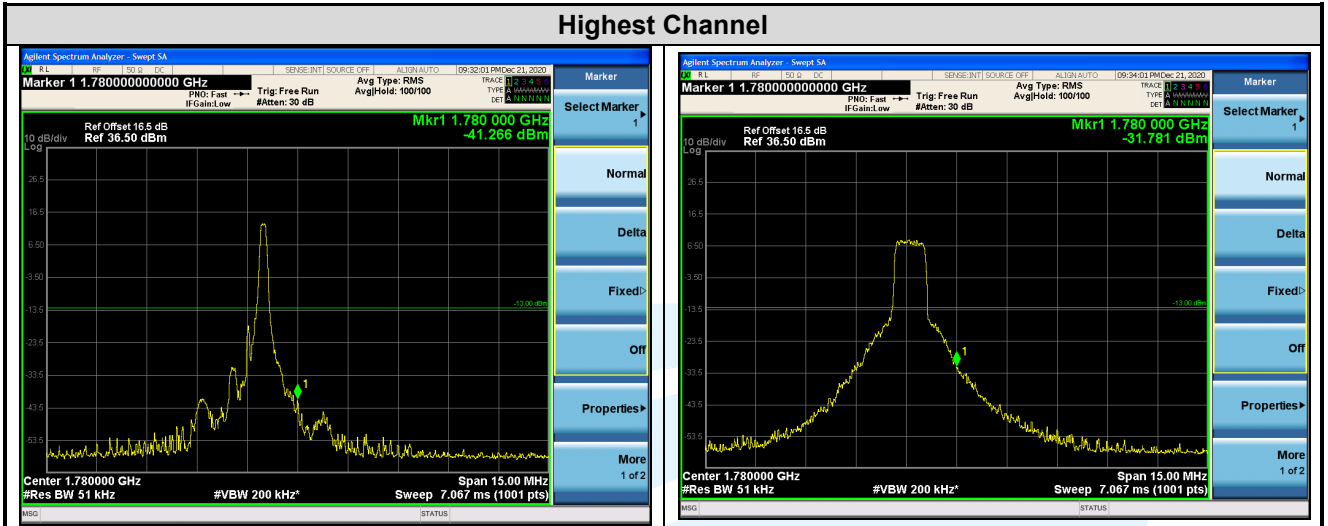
Highest Channel

Agilent Spectrum Analyzer - Swept SA
RL RF 50 Ω DC SENSE:INT SOURCE OFF ALIGN AUTO 09:32:01 PM Dec 21, 2020
Marker 1 1.780000000000 GHz
PNO: Fast IFGain:Low
Trig: Free Run #Atten: 30 dB
Avg Type: RMS Avg|Hold: 100/100
TRACE 1 2 3 4 5 6 TYPE A DET A N N N N N
Marker
Select Marker 1
Normal
Delta
Fixed
Off
Properties
More 1 of 2
10 dB/div Log
Ref Offset 16.5 dB
Ref 36.50 dBm
Mkr1 1.780 000 GHz
-41.266 dBm
26.5
16.5
6.50
-3.50
-13.5
-23.5
-33.5
-43.5
-53.5
-13.00 dBm
1
Center 1.780000 GHz
#Res BW 51 kHz
#VBW 200 kHz*
Span 15.00 MHz
Sweep 7.067 ms (1001 pts)
MSG
STATUS

Agilent Spectrum Analyzer - Swept SA
RL RF 50 Ω DC SENSE:INT SOURCE OFF ALIGN AUTO 09:34:01 PM Dec 21, 2020
Marker 1 1.780000000000 GHz
PNO: Fast IFGain:Low
Trig: Free Run #Atten: 30 dB
Avg Type: RMS Avg|Hold: 100/100
TRACE 1 2 3 4 5 6 TYPE A DET A N N N N N
Marker
Select Marker 1
Normal
Delta
Fixed
Off
Properties
More 1 of 2
10 dB/div Log
Ref Offset 16.5 dB
Ref 36.50 dBm
Mkr1 1.780 000 GHz
-31.781 dBm
26.5
16.5
6.50
-3.50
-13.5
-23.5
-33.5
-43.5
-53.5
-13.00 dBm
1
Center 1.780000 GHz
#Res BW 51 kHz
#VBW 200 kHz*
Span 15.00 MHz
Sweep 7.067 ms (1001 pts)
MSG
STATUS